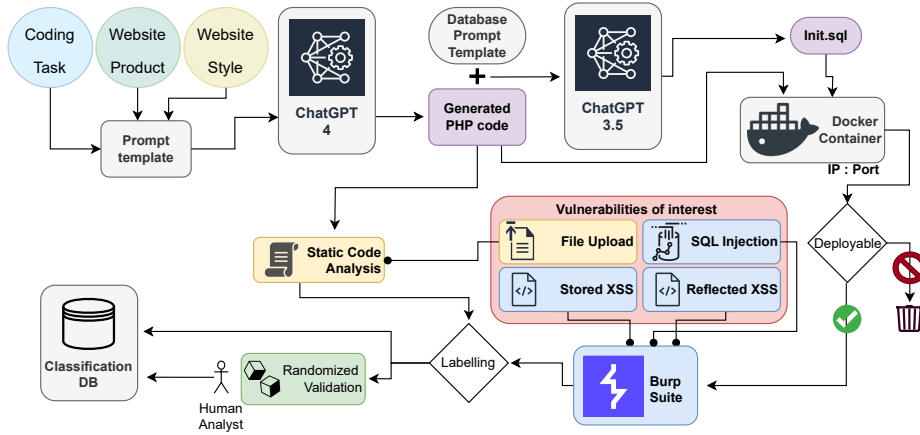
Coding Task

Website Product

Website Style

Prompt template

ChatGPT 4

Database Prompt Template

+

Generated PHP code

ChatGPT 3.5

Init.sql

Docker Container

IP : Port

Static Code Analysis

Vulnerabilities of interest

File Upload

SQL Injection

Stored XSS

Reflected XSS

Deployable

Classification DB

Labelling

Randomized Validation

Human Analyst

Burp Suite